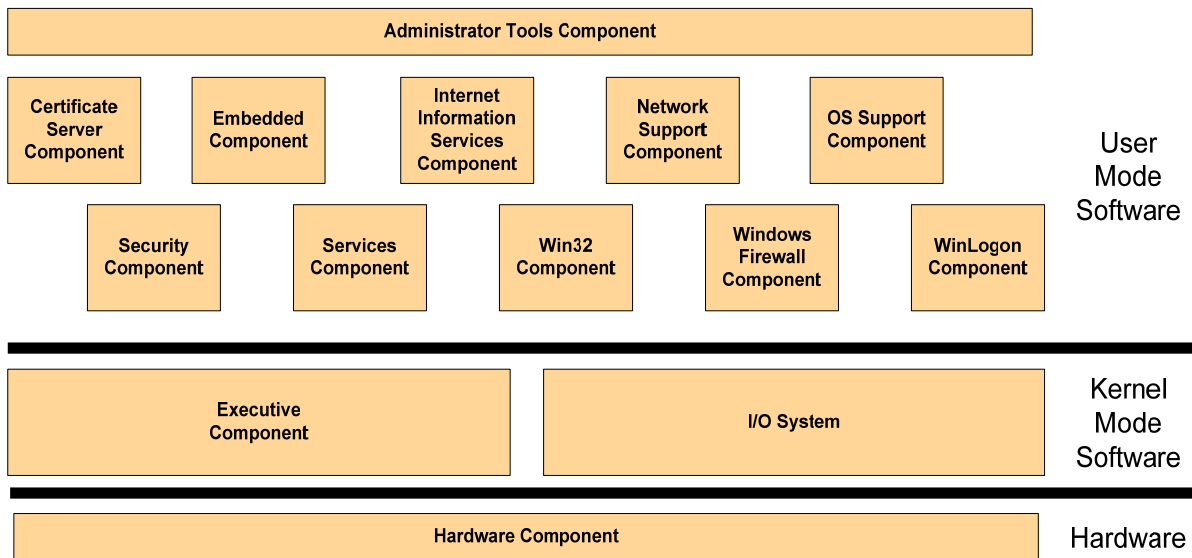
Administrator Tools Component

Certificate Server Component

Embedded Component

Internet Information Services Component

Network Support Component

OS Support Component

User Mode Software

Security Component

Services Component

Win32 Component

Windows Firewall Component

WinLogon Component

Executive Component

I/O System

Kernel Mode Software

Hardware Component

Hardware